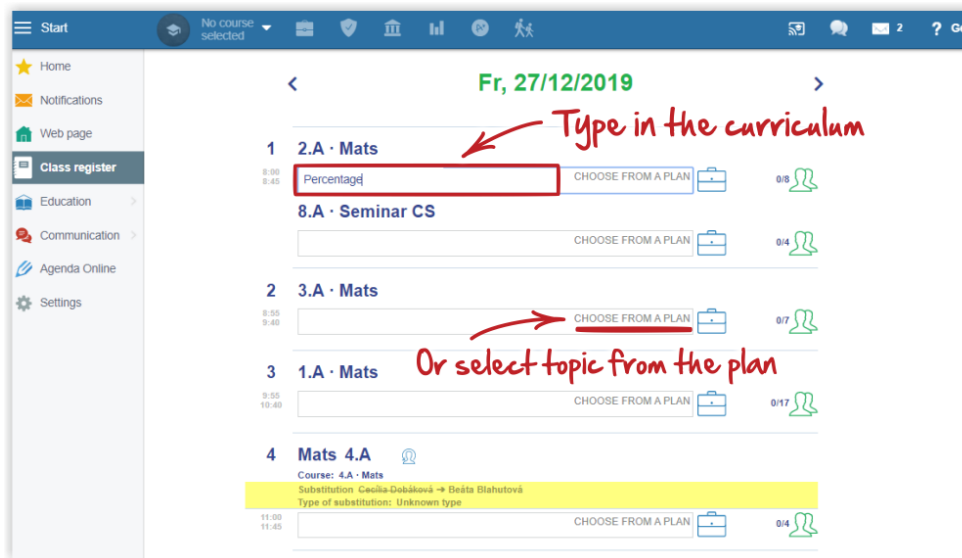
Start
No course selected
2
? Ge

Home
Notifications
Web page
Class register
Education
Communication
Agenda Online
Settings

Fr, 27/12/2019

Type in the curriculum

1 2.A · Mats
8:00
8:45
Percentage
CHOOSE FROM A PLAN
0/8

8.A · Seminar CS
CHOOSE FROM A PLAN
0/4

2 3.A · Mats
8:55
9:40
CHOOSE FROM A PLAN
0/7

Or select topic from the plan

3 1.A · Mats
9:55
10:40
CHOOSE FROM A PLAN
0/17

4 Mats 4.A
Course: 4.A · Mats
Substitution Cecília Dobáková ➔ Beáta Blahutová
Type of substitution: Unknown type
11:00
11:45
CHOOSE FROM A PLAN
0/4